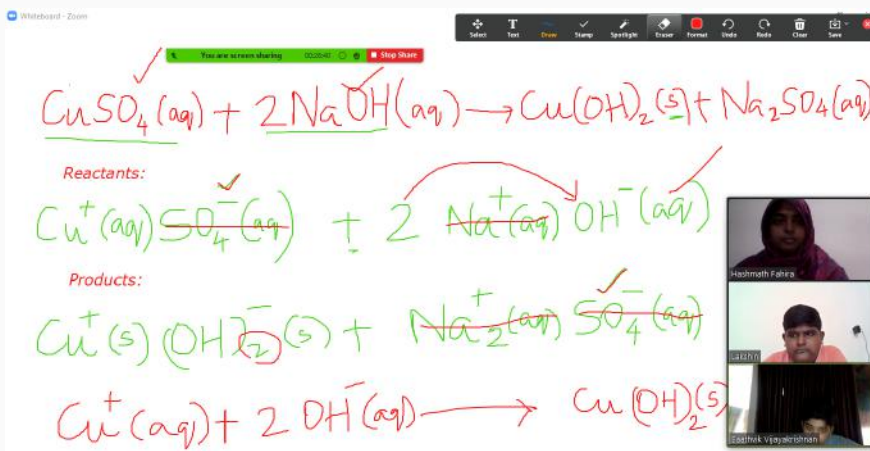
Whiteboard - Zoom

Select Text Draw Stamp Spotlight Eraser Format Undo Redo Clear Save

You are screen sharing 00:26:40 Stop Share

$CuSO_4(aq) + 2NaOH(aq) \longrightarrow Cu(OH)_2(s) + Na_2SO_4(aq)$

Reactants:

$Cu^+(aq)\ SO_4^-(aq) + 2\ Na^+(aq)\ OH^-(aq)$

Products:

$Cu^+(s)\ (OH)_2^-(s) + Na_2^+(aq)\ SO_4^-(aq)$

$Cu^+(aq) + 2\ OH^-(aq) \longrightarrow Cu(OH)_2(s)$

Hashmath Fahira

Lakshin

Saathvik Vijayakrishnan